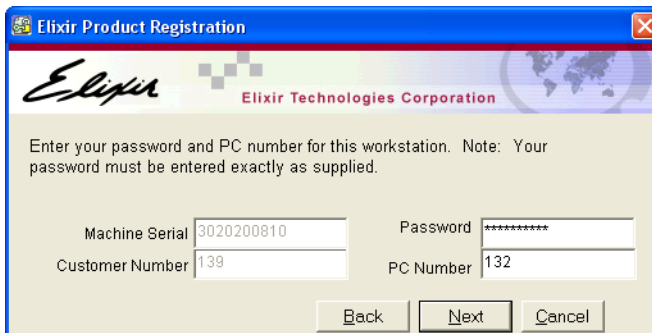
Elixir Product Registration

Elixir

Elixir Technologies Corporation

Enter your password and PC number for this workstation. Note: Your password must be entered exactly as supplied.

Machine Serial 3020200810

Password ***********

Customer Number 139

PC Number 132

Back

Next

Cancel